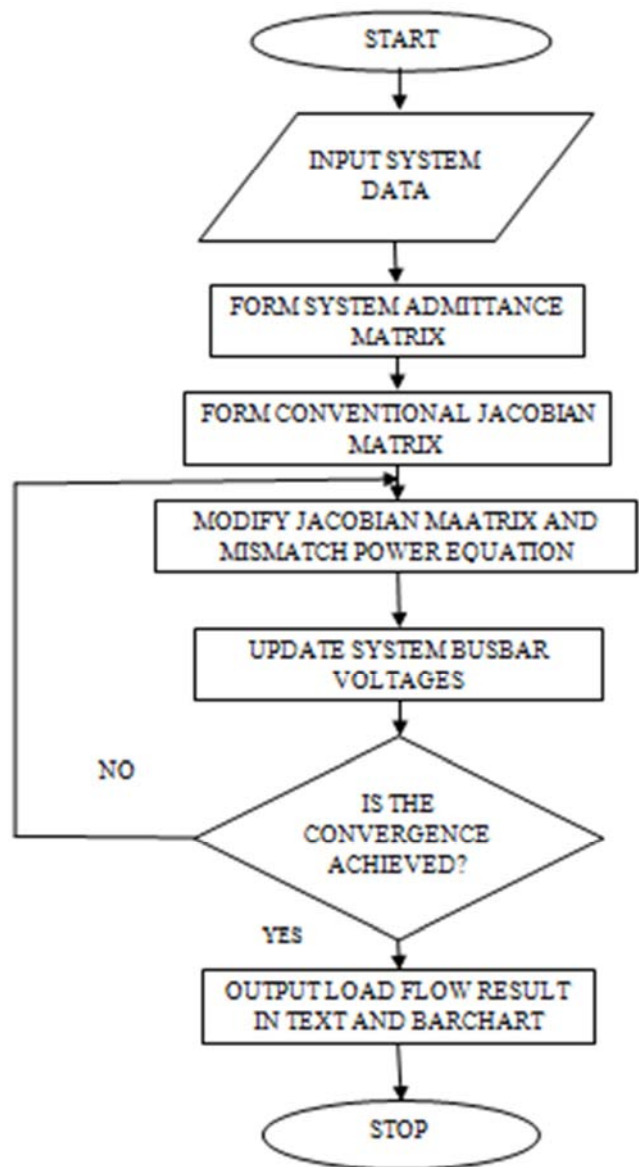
START

INPUT SYSTEM DATA

FORM SYSTEM ADMITTANCE MATRIX

FORM CONVENTIONAL JACOBIAN MATRIX

MODIFY JACOBIAN MAATRIX AND MISMATCH POWER EQUATION

UPDATE SYSTEM BUSBAR VOLTAGES

NO

IS THE CONVERGENCE ACHIEVED?

YES

OUTPUT LOAD FLOW RESULT IN TEXT AND BARCHART

STOP